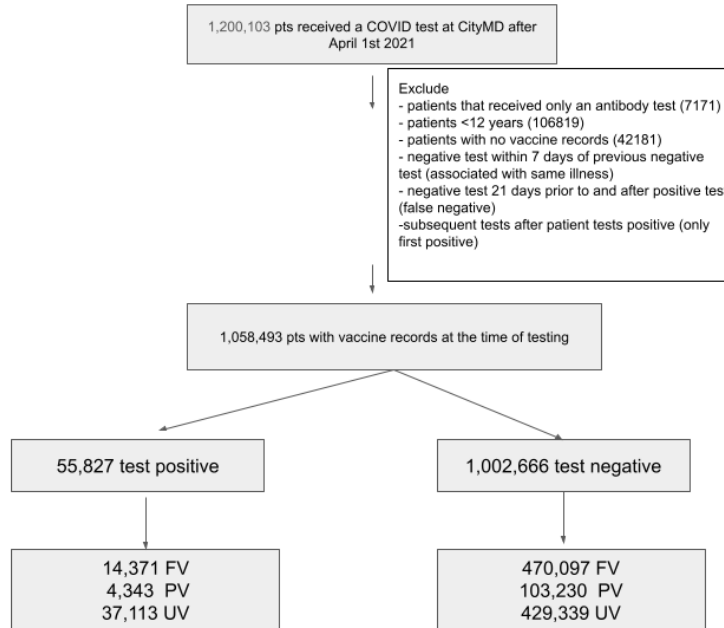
1,200,103 pts received a COVID test at CityMD after April 1st 2021

Exclude
- patients that received only an antibody test (7171)
- patients <12 years (106819)
- patients with no vaccine records (42181)
- negative test within 7 days of previous negative test (associated with same illness)
- negative test 21 days prior to and after positive tes (false negative)
-subsequent tests after patient tests positive (only first positive)

1,058,493 pts with vaccine records at the time of testing

55,827 test positive

1,002,666 test negative

14,371 FV
4,343 PV
37,113 UV

470,097 FV
103,230 PV
429,339 UV